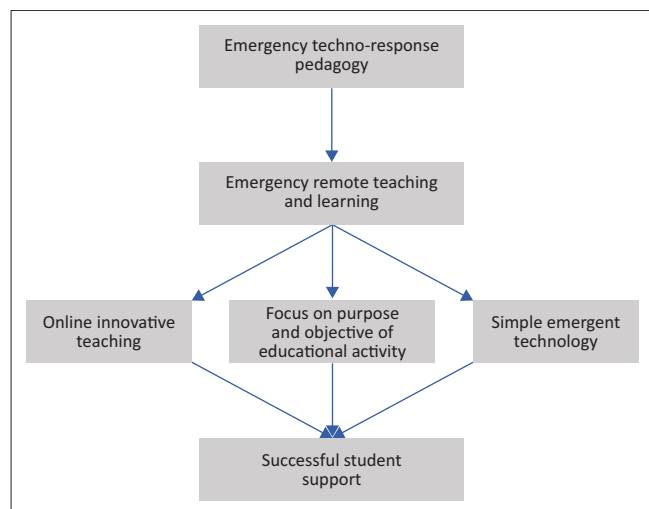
Emergency techno-response pedagogy

Emergency remote teaching and learning

Online innovative teaching

Focus on purpose and objective of educational activity

Simple emergent technology

Successful student support